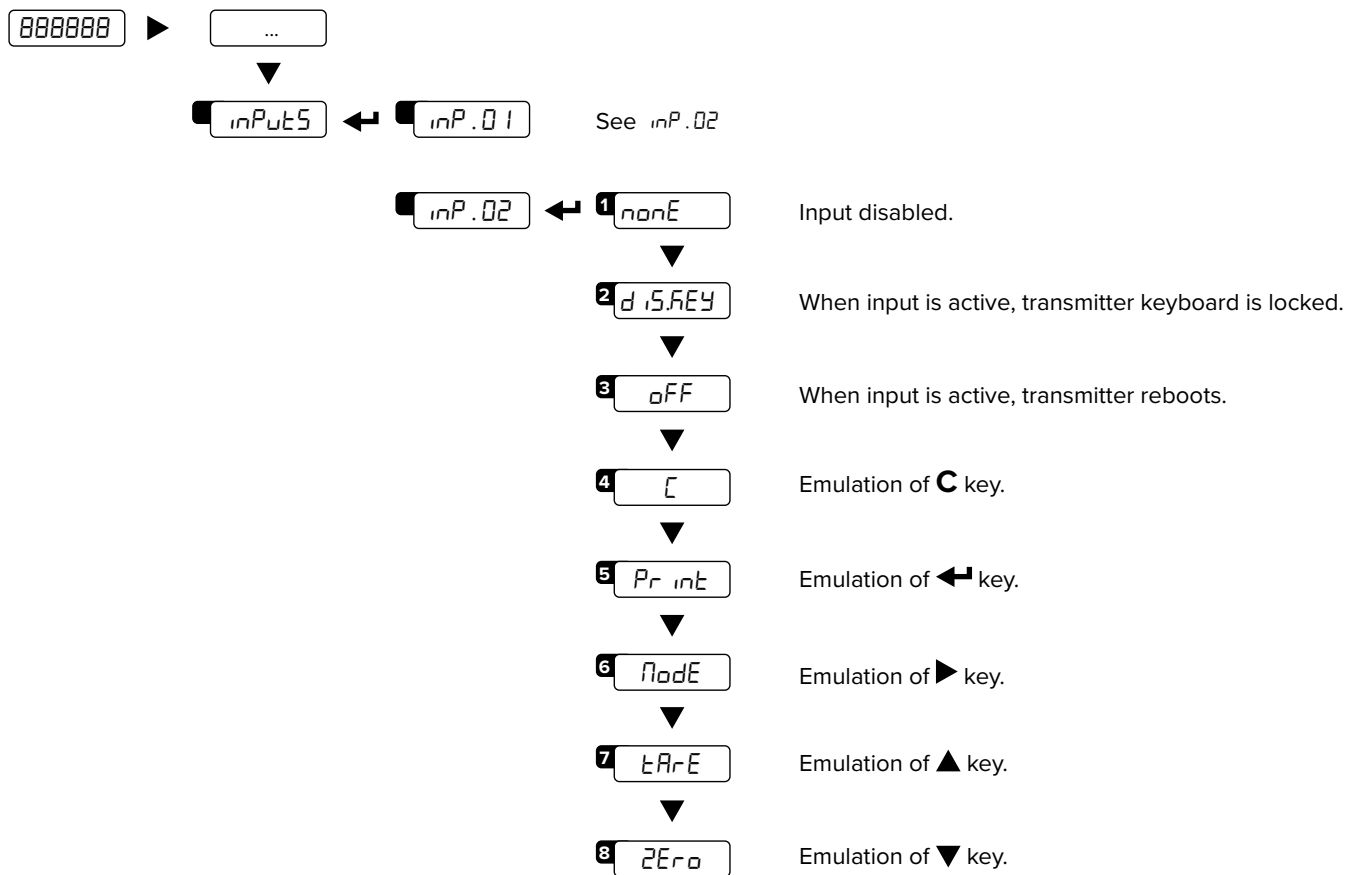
888888 ▶ ...

▼

inPutS ↵ inP.01 See inP.02

inP.02 ↵ 1 nonE Input disabled.

▼

2 diS.KEY When input is active, transmitter keyboard is locked.

▼

3 oFF When input is active, transmitter reboots.

▼

4 C Emulation of **C** key.

▼

5 Print Emulation of ↵ key.

▼

6 ModE Emulation of ▶ key.

▼

7 tArE Emulation of ▲ key.

▼

8 ZEro Emulation of ▼ key.